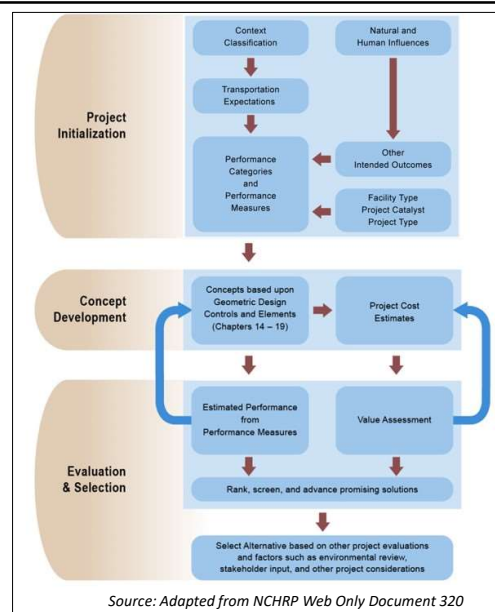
Project Initialization

Context Classification

Natural and Human Influences

Transportation Expectations

Performance Categories and Performance Measures

Other Intended Outcomes

Facility Type
Project Catalyst
Project Type

Concept Development

Concepts based upon Geometric Design Controls and Elements (Chapters 14 – 19)

Project Cost Estimates

Evaluation & Selection

Estimated Performance from Performance Measures

Value Assessment

Rank, screen, and advance promising solutions

Select Alternative based on other project evaluations and factors such as environmental review, stakeholder input, and other project considerations

Source: Adapted from NCHRP Web Only Document 320